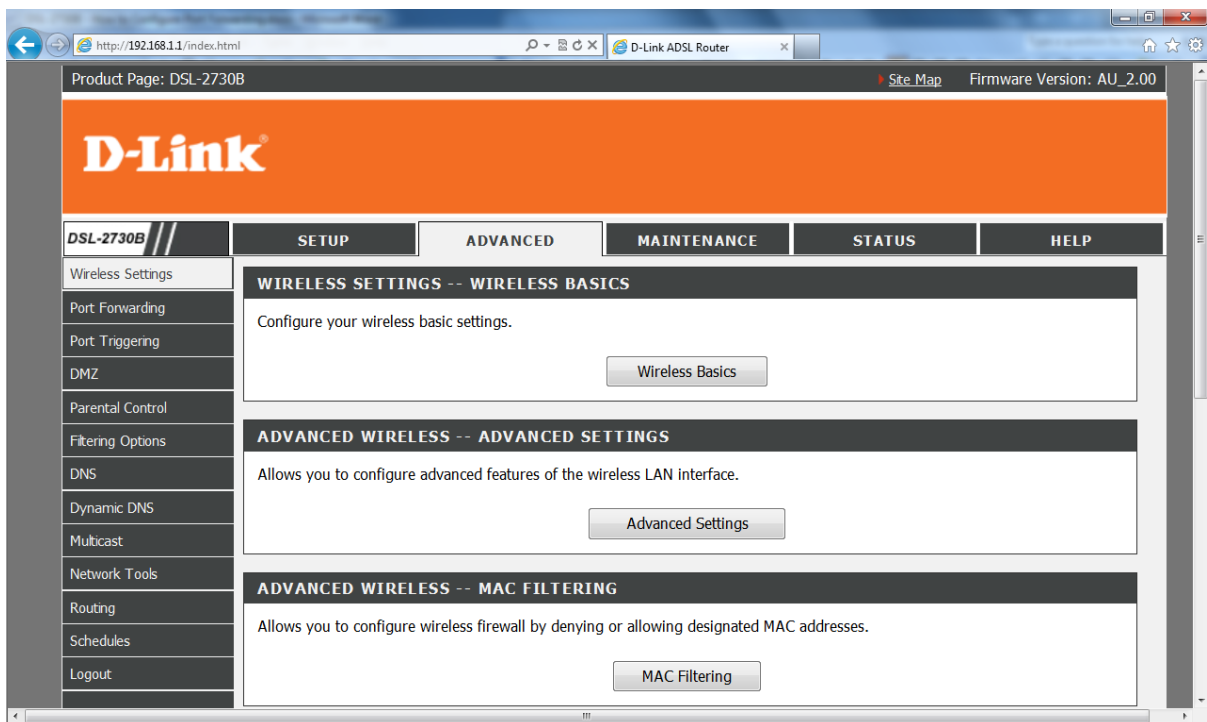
http://192.168.1.1/index.html

D-Link ADSL Router

Product Page: DSL-2730B

Site Map

Firmware Version: AU_2.00

D-Link

DSL-2730B

SETUP

ADVANCED

MAINTENANCE

STATUS

HELP

Wireless Settings

Port Forwarding

Port Triggering

DMZ

Parental Control

Filtering Options

DNS

Dynamic DNS

Multicast

Network Tools

Routing

Schedules

Logout

WIRELESS SETTINGS -- WIRELESS BASICS

Configure your wireless basic settings.

Wireless Basics

ADVANCED WIRELESS -- ADVANCED SETTINGS

Allows you to configure advanced features of the wireless LAN interface.

Advanced Settings

ADVANCED WIRELESS -- MAC FILTERING

Allows you to configure wireless firewall by denying or allowing designated MAC addresses.

MAC Filtering